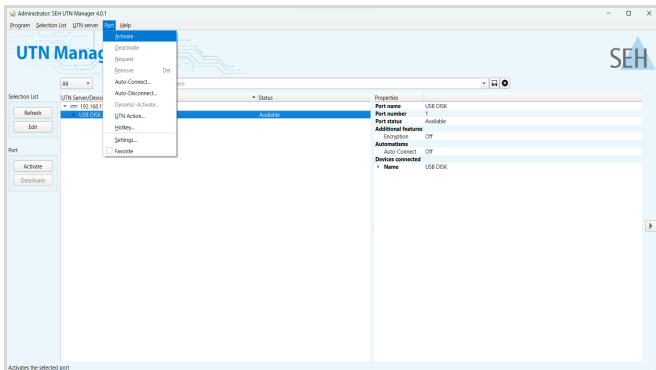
Administrator: SEH UTN Manager 4.0.1

Program Selection List UTN server Port Help

Activate
Deactivate
Request
Remove Del
Auto-Connect...
Auto-Disconnect...
Dynamic-Activate...
UTN Action...
Hotkey...
Settings...
Favorite

UTN Manag

SEH

All

Selection List

Refresh

Edit

Port

Activate

Deactivate

UTN Server/Devic

192.168.1

USB DISK

Status

Available

Properties

| | |
|---|---|
| Port name | USB DISK |
| Port number | 1 |
| Port status | Available |
| Additional features | |
| Encryption | Off |
| Automatisms | |
| Auto-Connect | Off |
| Devices connected | |
| Name | USB DISK |

Activates the selected port